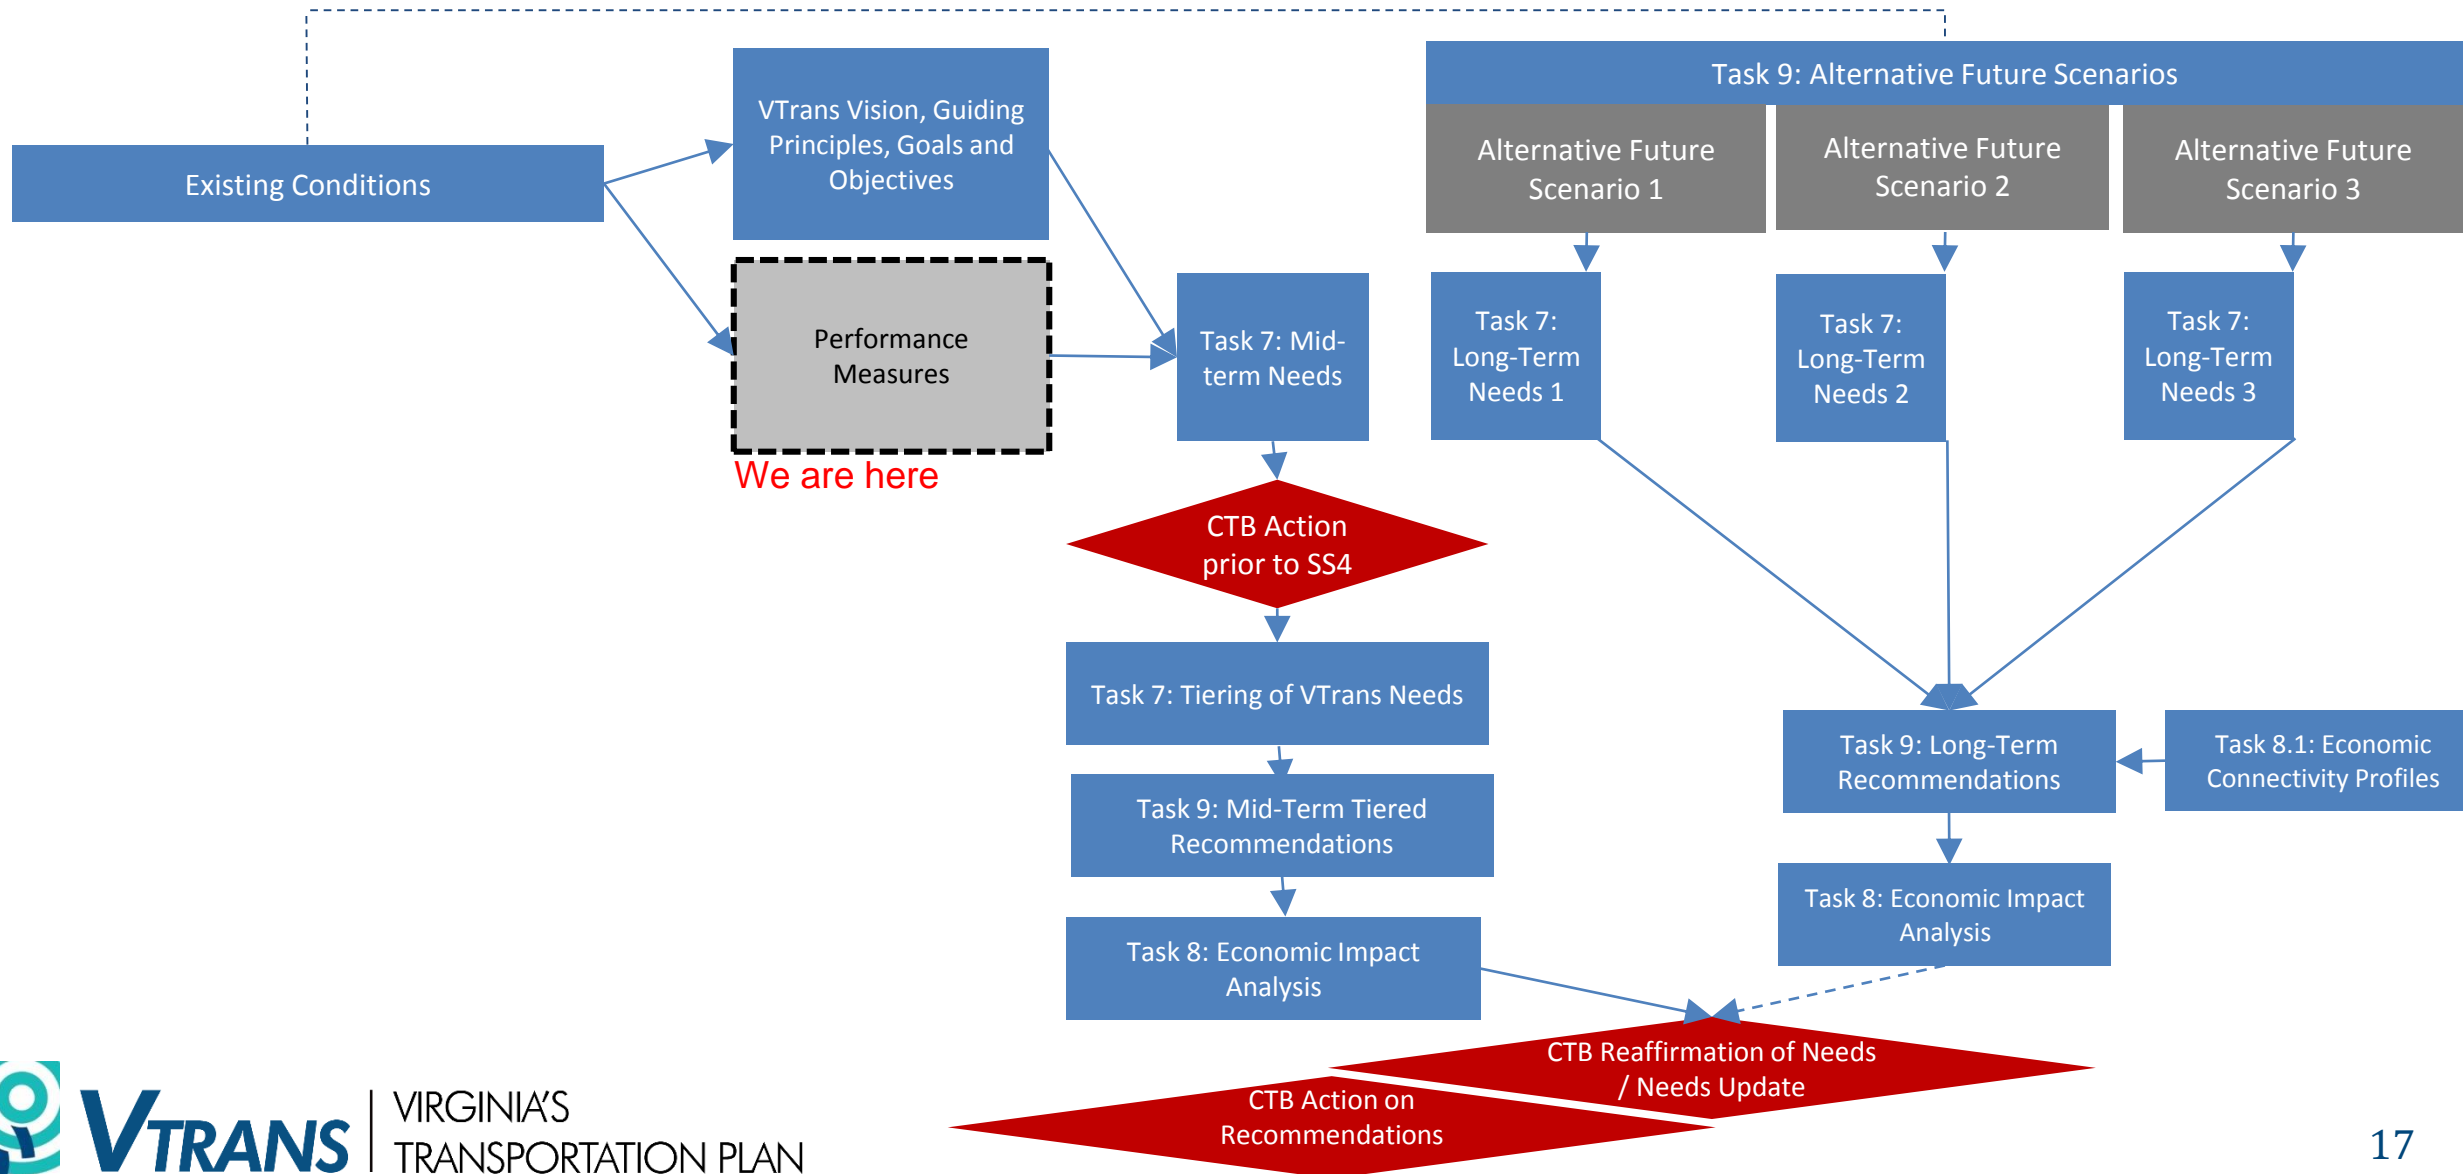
Existing Conditions

VTrans Vision, Guiding Principles, Goals and Objectives

Performance Measures

We are here

Task 7: Mid-term Needs

CTB Action prior to SS4

Task 7: Tiering of VTrans Needs

Task 9: Mid-Term Tiered Recommendations

Task 8: Economic Impact Analysis

Task 9: Alternative Future Scenarios

Alternative Future Scenario 1

Alternative Future Scenario 2

Alternative Future Scenario 3

Task 7: Long-Term Needs 1

Task 7: Long-Term Needs 2

Task 7: Long-Term Needs 3

Task 9: Long-Term Recommendations

Task 8.1: Economic Connectivity Profiles

Task 8: Economic Impact Analysis

CTB Reaffirmation of Needs / Needs Update

CTB Action on Recommendations

VTRANS VIRGINIA'S TRANSPORTATION PLAN

17